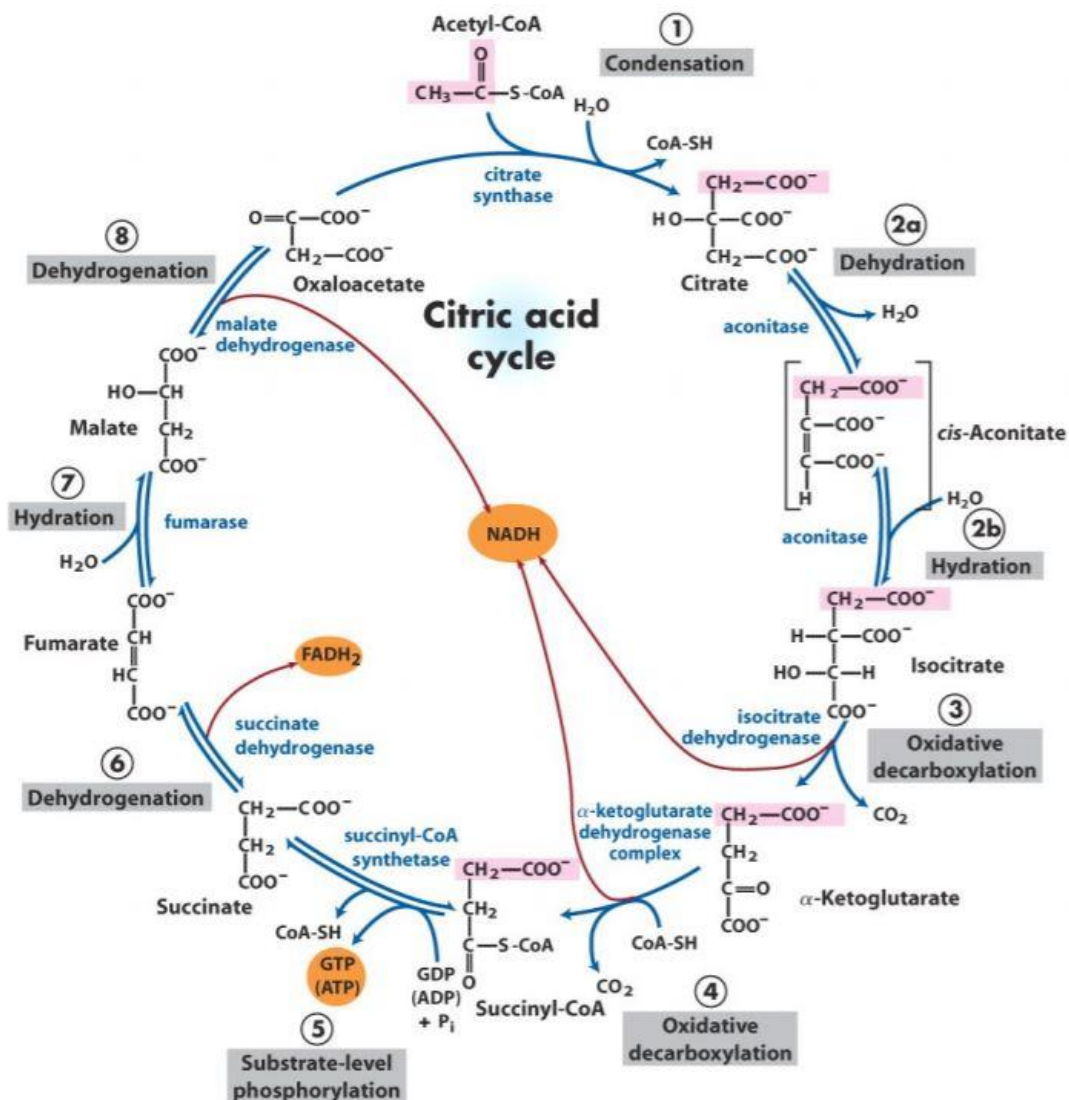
Acetyl-CoA

①
Condensation

O
‖
$CH_3-C-S-CoA$

$H_2O$

CoA-SH

citrate synthase

$CH_2-COO^-$
$HO-C-COO^-$
$CH_2-COO^-$
Citrate

2a
Dehydration

$H_2O$

aconitase

$CH_2-COO^-$
$C-COO^-$
$C-COO^-$
H
cis-Aconitate

$H_2O$

aconitase

2b
Hydration

$CH_2-COO^-$
$H-C-COO^-$
$HO-C-H$
$COO^-$
Isocitrate

isocitrate dehydrogenase

③
Oxidative decarboxylation

$CO_2$

α-ketoglutarate dehydrogenase complex

$CH_2-COO^-$
$CH_2$
$C=O$
$COO^-$
α-Ketoglutarate

CoA-SH

$CO_2$

④
Oxidative decarboxylation

$CH_2-COO^-$
$CH_2$
$C-S-CoA$
O
Succinyl-CoA

GDP (ADP) + $P_i$

GTP (ATP)

⑤
Substrate-level phosphorylation

CoA-SH

succinyl-CoA synthetase

$CH_2-COO^-$
$CH_2$
$COO^-$
Succinate

⑥
Dehydrogenation

succinate dehydrogenase

$FADH_2$

$COO^-$
CH
HC
$COO^-$
Fumarate

$H_2O$

⑦
Hydration

fumarase

$COO^-$
$HO-CH$
$CH_2$
$COO^-$
Malate

malate dehydrogenase

⑧
Dehydrogenation

$O=C-COO^-$
$CH_2-COO^-$
Oxaloacetate

Citric acid cycle

NADH